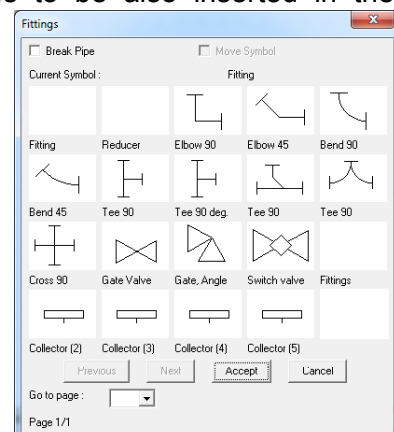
s to be also inserted in the

Fittings

x

Break Pipe

Move Symbol

Current Symbol :

Fitting

Fitting

Reducer

Elbow 90

Elbow 45

Bend 90

Bend 45

Tee 90

Tee 90 deg.

Tee 90

Tee 90

Cross 90

Gate Valve

Gate, Angle

Switch valve

Fittings

Collector (2)

Collector (3)

Collector (4)

Collector (5)

Previous

Next

Accept

Cancel

Go to page :

Page 1/1